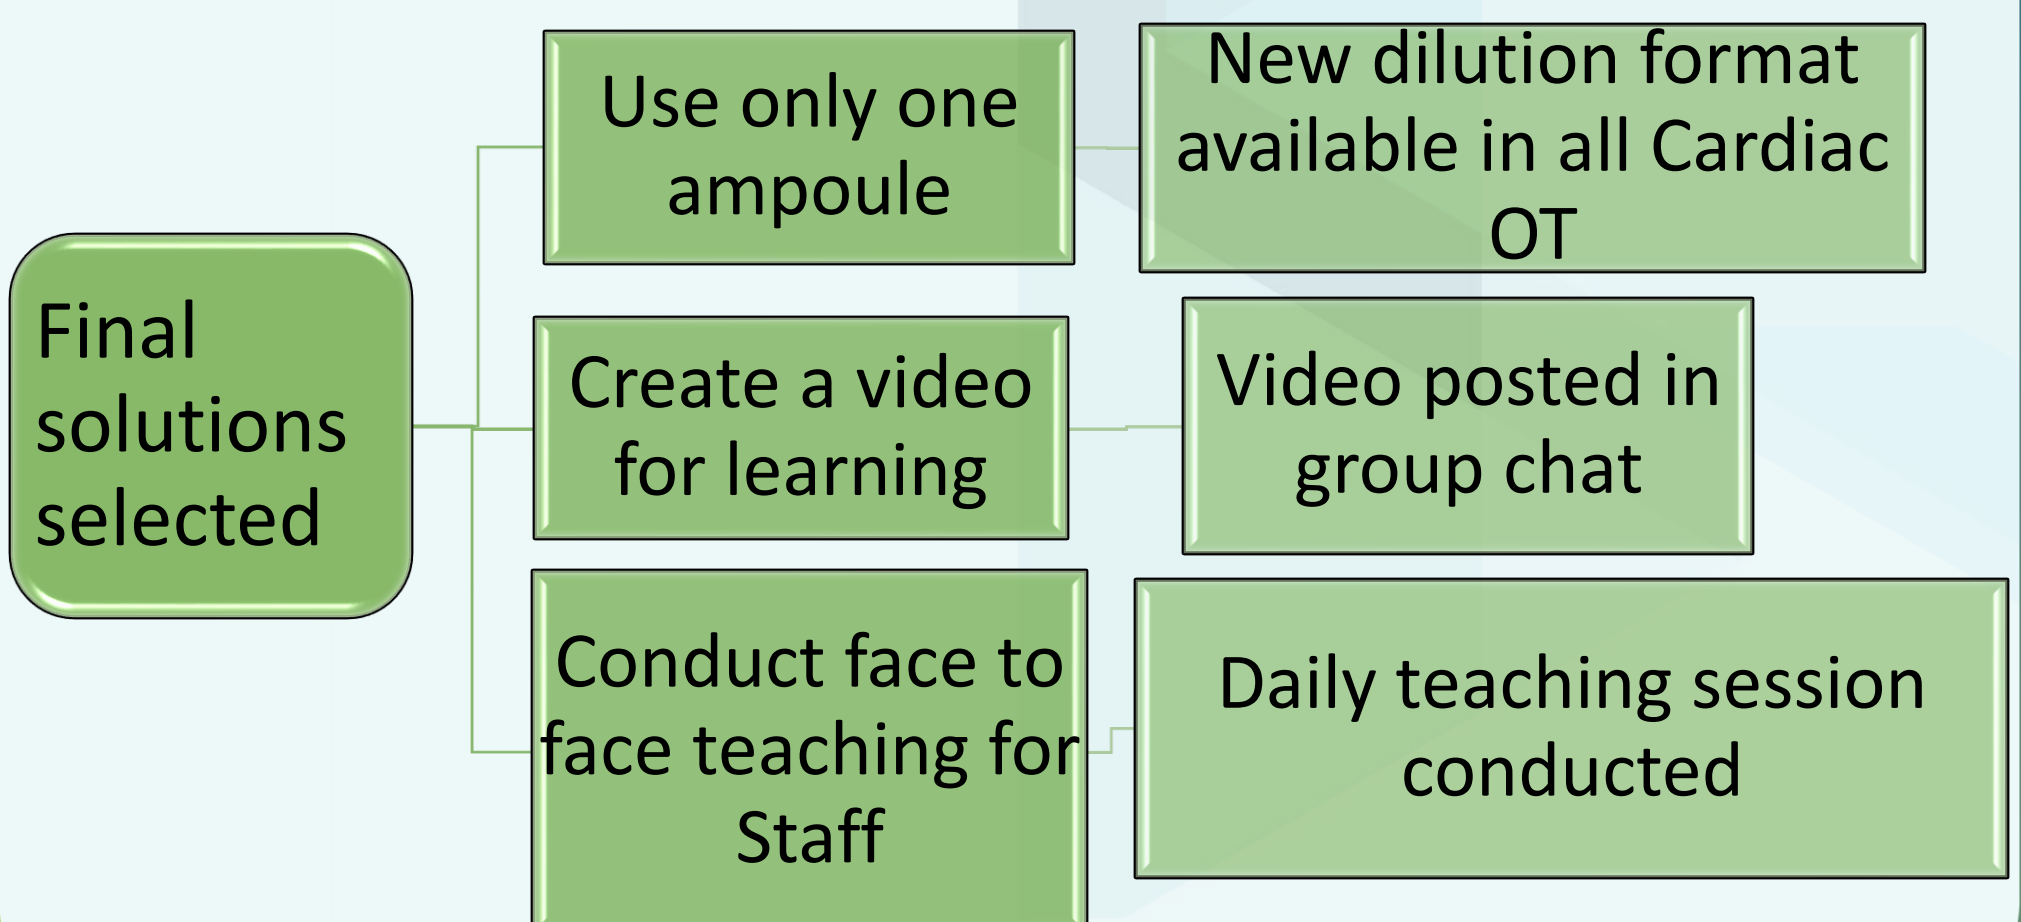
Final solutions selected

Use only one ampoule

New dilution format available in all Cardiac OT

Create a video for learning

Video posted in group chat

Conduct face to face teaching for Staff

Daily teaching session conducted